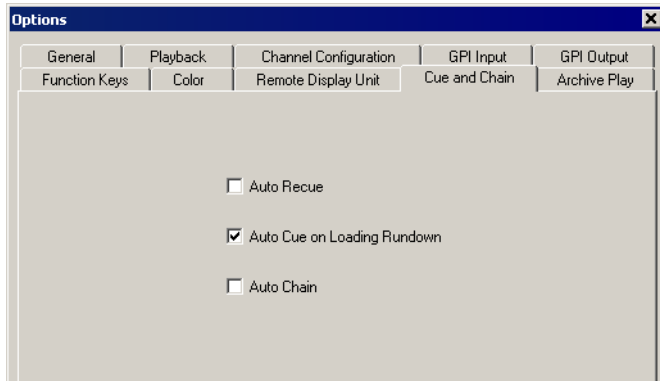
Options

General | Playback | Channel Configuration | GPI Input | GPI Output
Function Keys | Color | Remote Display Unit | Cue and Chain | Archive Play

☐ Auto Recue

☑ Auto Cue on Loading Rundown

☐ Auto Chain